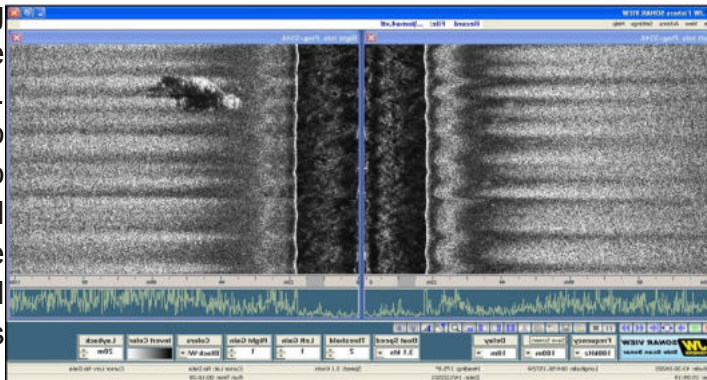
JW Fishers SONAR VIEW

Record File: ...\tomed.sti

Right Side_Freq=...

Left Side_Freq=...

Laybeck
Invert Color
Colors
Black/W
Right Gain
Left Gain
Threshold
Boat Speed
Delay
Save Screen
Frequency
100kHz
SONAR VIEW
Side Scan Sonar
JW